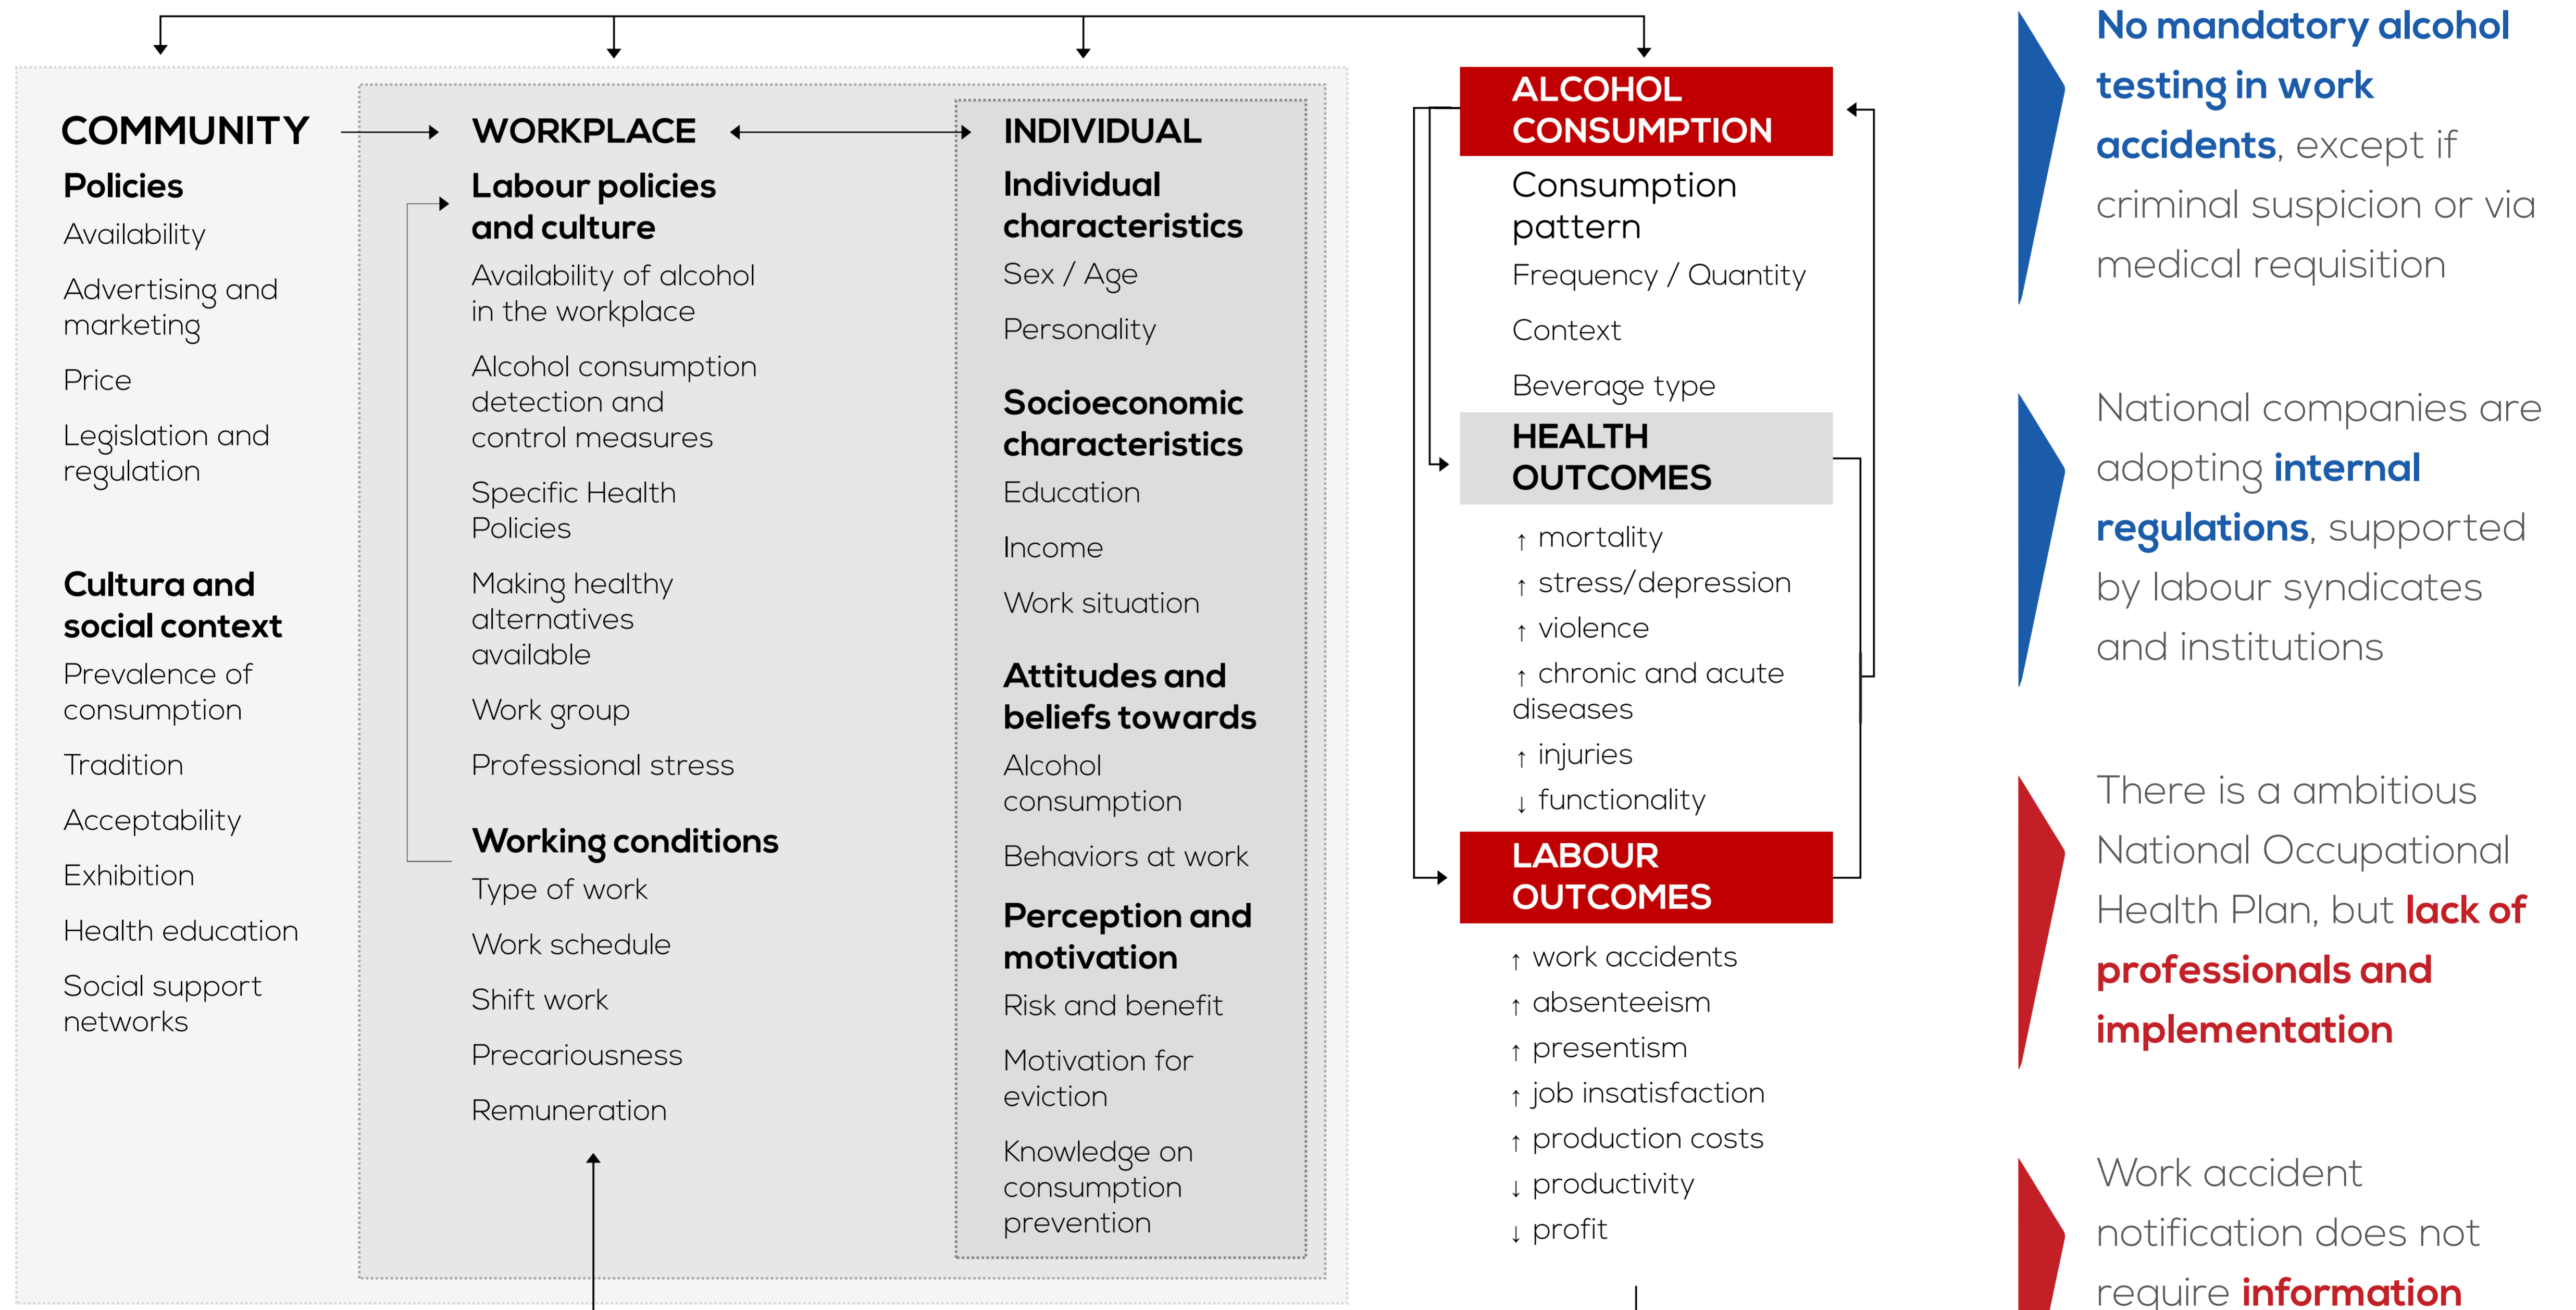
COMMUNITY

Policies

Availability

Advertising and marketing

Price

Legislation and regulation

Cultura and social context

Prevalence of consumption

Tradition

Acceptability

Exhibition

Health education

Social support networks

WORKPLACE

Labour policies and culture

Availability of alcohol in the workplace

Alcohol consumption detection and control measures

Specific Health Policies

Making healthy alternatives available

Work group

Professional stress

Working conditions

Type of work

Work schedule

Shift work

Precariousness

Remuneration

INDIVIDUAL

Individual characteristics

Sex / Age

Personality

Socioeconomic characteristics

Education

Income

Work situation

Attitudes and beliefs towards

Alcohol consumption

Behaviors at work

Perception and motivation

Risk and benefit

Motivation for eviction

Knowledge on consumption prevention

ALCOHOL CONSUMPTION

Consumption pattern

Frequency / Quantity

Context

Beverage type

HEALTH OUTCOMES

↑ mortality

↑ stress/depression

↑ violence

↑ chronic and acute diseases

↑ injuries

↓ functionality

LABOUR OUTCOMES

↑ work accidents

↑ absenteeism

↑ presentism

↑ job insatisfaction

↑ production costs

↓ productivity

↓ profit

No mandatory alcohol testing in work accidents, except if criminal suspicion or via medical requisition

National companies are adopting internal regulations, supported by labour syndicates and institutions

There is a ambitious National Occupational Health Plan, but lack of professionals and implementation

Work accident notification does not require information